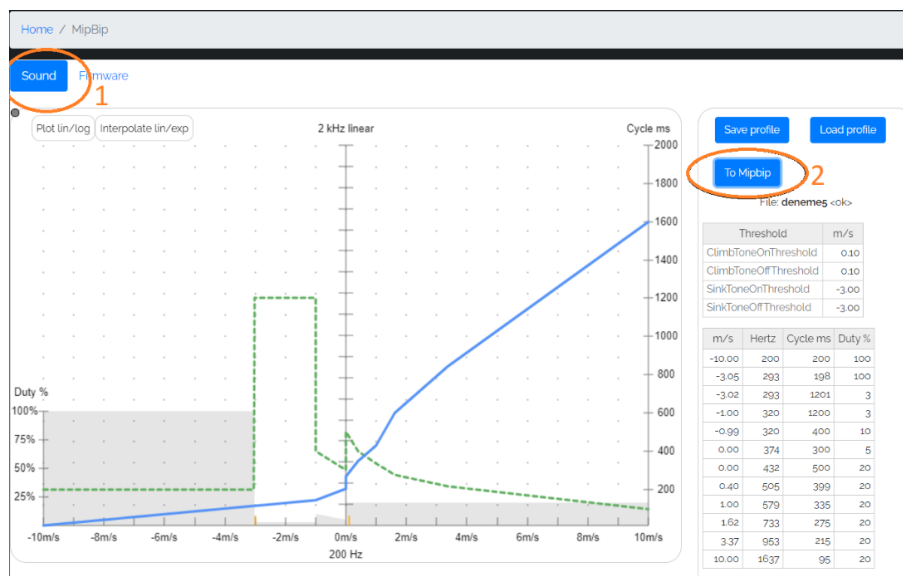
Home / MipBip

Sound Firmware 1

Plot lin/log Interpolate lin/exp

2 kHz linear

Cycle ms

2000
1800
1600
1400
1200
1000
800
600
400
200

Duty %
100%
75%
50%
25%

-10m/s -8m/s -6m/s -4m/s -2m/s 0m/s 2m/s 4m/s 6m/s 8m/s 10m/s

200 Hz

Save profile Load profile

To Mipbip 2

File: deneme5 <ok>

| Threshold | m/s |
|---|---|
| ClimbToneOnThreshold | 0.10 |
| ClimbToneOffThreshold | 0.10 |
| SinkToneOnThreshold | -3.00 |
| SinkToneOffThreshold | -3.00 |

| m/s | Hertz | Cycle ms | Duty % |
|---|---|---|---|
| -10.00 | 200 | 200 | 100 |
| -3.05 | 293 | 198 | 100 |
| -3.02 | 293 | 1201 | 3 |
| -1.00 | 320 | 1200 | 3 |
| -0.99 | 320 | 400 | 10 |
| 0.00 | 374 | 300 | 5 |
| 0.00 | 432 | 500 | 20 |
| 0.40 | 505 | 399 | 20 |
| 1.00 | 579 | 335 | 20 |
| 1.62 | 733 | 275 | 20 |
| 3.37 | 953 | 215 | 20 |
| 10.00 | 1637 | 95 | 20 |